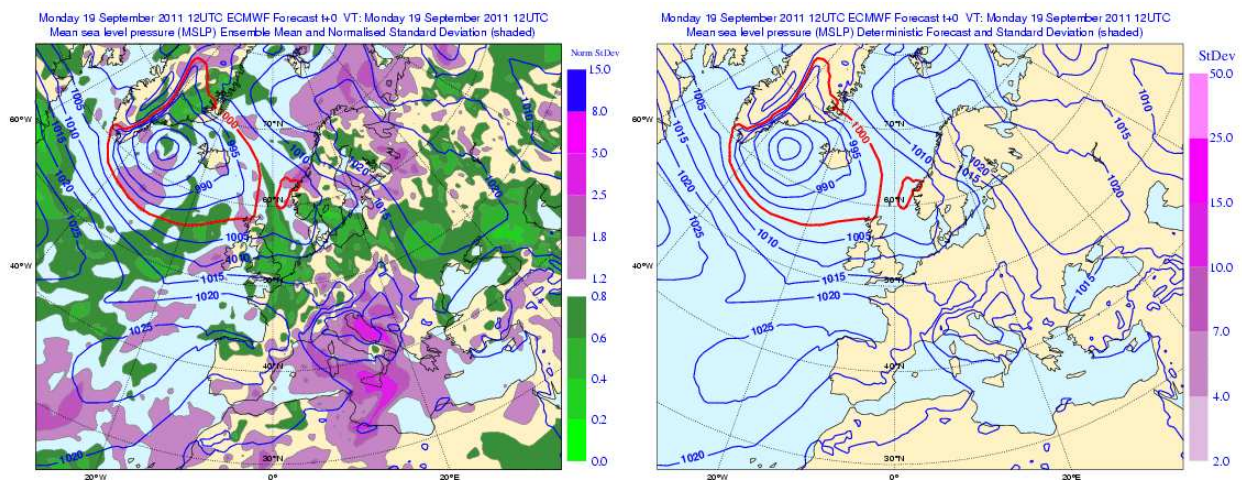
Monday 19 September 2011 12UTC ECMWF Forecast t+0 VT: Monday 19 September 2011 12UTC
Mean sea level pressure (MSLP) Ensemble Mean and Normalised Standard Deviation (shaded)

Norm StDev
15.0
8.0
5.0
2.5
1.8
1.2
0.8
0.6
0.4
0.2
0.0

60°W
40°W
20°W
0°
20°E
70°N
60°N
40°N
30°N
1005
1010
1015
1020
1025
1000
995
990
1020
1015
1010
1005
1010
1015
1020
1025
1020

Monday 19 September 2011 12UTC ECMWF Forecast t+0 VT: Monday 19 September 2011 12UTC
Mean sea level pressure (MSLP) Deterministic Forecast and Standard Deviation (shaded)

StDev
50.0
25.0
15.0
10.0
7.0
4.0
2.0

60°W
40°W
20°W
0°
20°E
70°N
60°N
40°N
30°N
1005
1010
1015
1020
1025
1000
995
990
1010
1015
1020
1010
1015
1020
1005
1015
1020
1025
1020
1015
1010